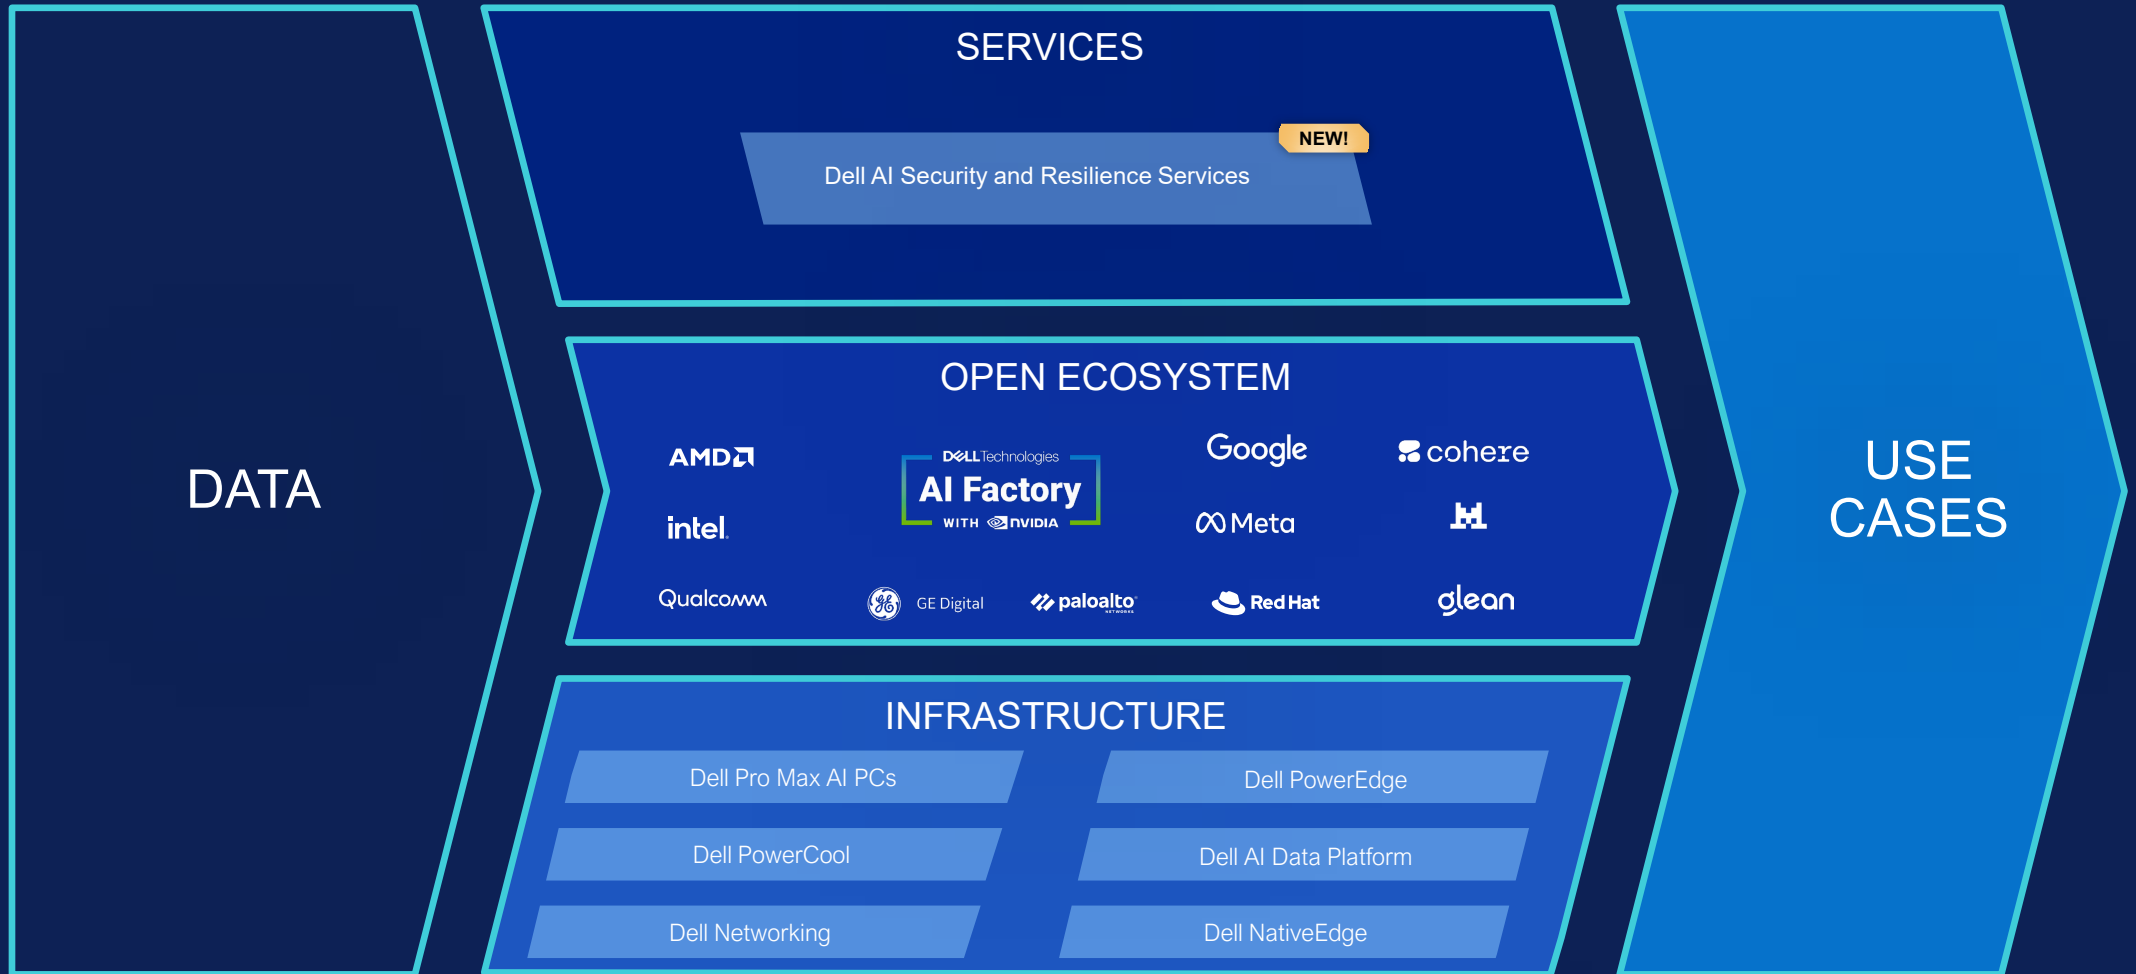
DATA

SERVICES

NEW!

Dell AI Security and Resilience Services

OPEN ECOSYSTEM

AMD

DELL Technologies
AI Factory
WITH NVIDIA

Google

cohere

intel.

Meta

Qualcomm

GE Digital

paloalto

Red Hat

glean

INFRASTRUCTURE

Dell Pro Max AI PCs

Dell PowerEdge

Dell PowerCool

Dell AI Data Platform

Dell Networking

Dell NativeEdge

USE CASES